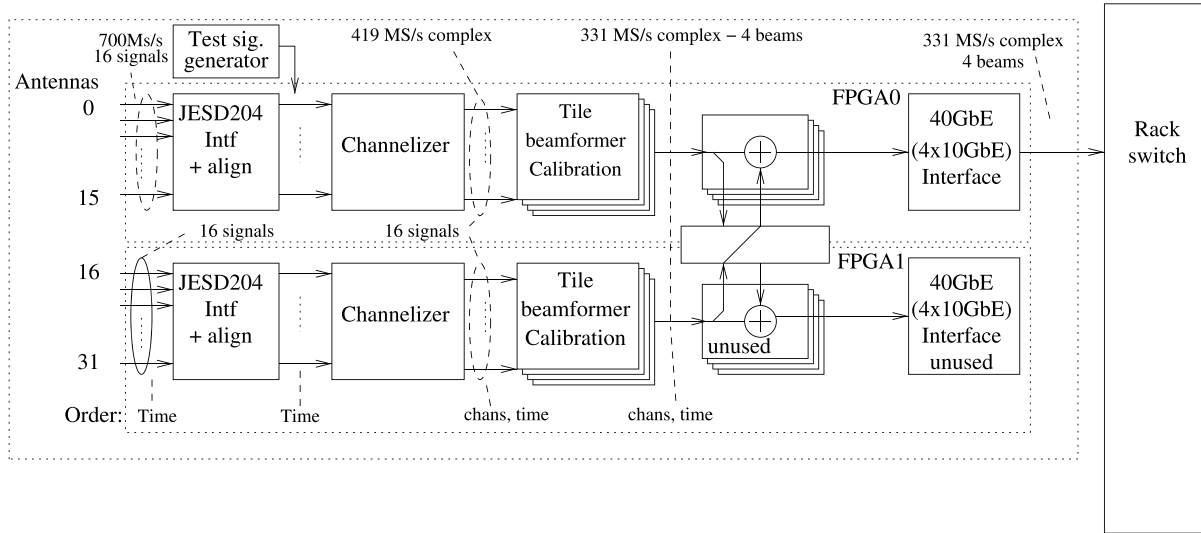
700Ms/s
16 signals

Test sig.
generator

419 MS/s complex

331 MS/s complex – 4 beams

331 MS/s complex
4 beams

Antennas
0

15

JESD204
Intf
+ align

Channelizer

Tile
beamformer
Calibration

FPGA0

40GbE
(4x10GbE)
Interface

Rack
switch

16 signals

16 signals

FPGA1

16

31

JESD204
Intf
+ align

Channelizer

Tile
beamformer
Calibration

unused

40GbE
(4x10GbE)
Interface
unused

Order:

Time

Time

chans, time

chans, time